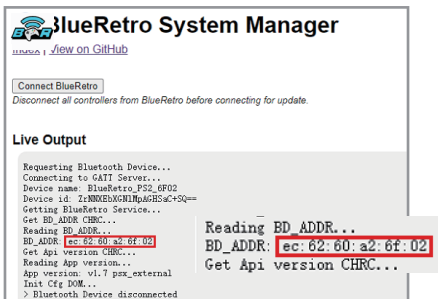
BR
BlueRetro System Manager
Index | View on GitHub

Connect BlueRetro
Disconnect all controllers from BlueRetro before connecting for update.

Live Output

Requesting Bluetooth Device...
Connecting to GATT Server...
Device name: BlueRetro_PS2_6F02
Device id: ZrNNKEbXGN1MpAGHSaC+SQ==
Getting BlueRetro Service...
Get BD_ADDR CHRC...
Reading BD_ADDR...
BD_ADDR: ec:62:60:a2:6f:02
Get Api version CHRC...
Reading App version...
App version: v1.7 psx_external
Init Cfg DOM...
> Bluetooth Device disconnected

Reading BD_ADDR...
BD_ADDR: ec:62:60:a2:6f:02
Get Api version CHRC...